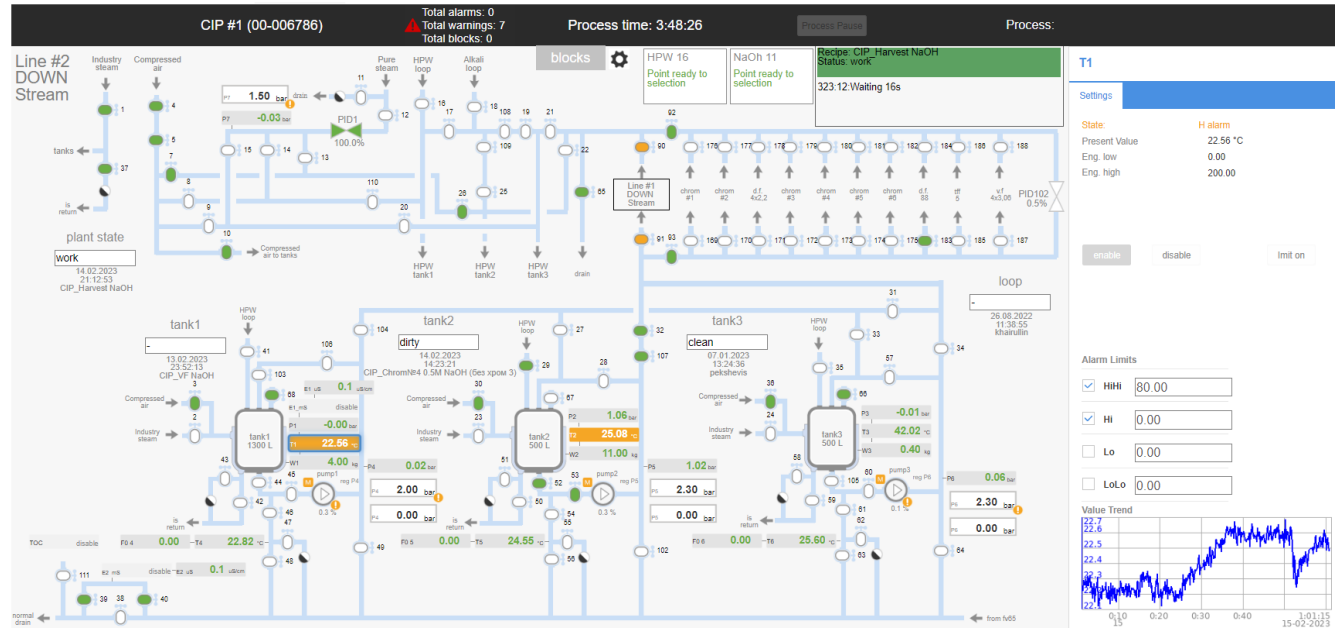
CIP #1 (00-006786)

Total alarms: 0
Total warnings: 7
Total blocks: 0

Process time: 3:48:26

Process Pause

Process:

Line #2 DOWN Stream

blocks

HPW 16
Point ready to selection

NaOh 11
Point ready to selection

Recipe: CIP_Harvest NaOH
Status: work

323:12:Waiting 16s

T1

Settings

State: H alarm
Present Value 22.56 °C
Eng. low 0.00
Eng. high 200.00

enable disable limit on

Alarm Limits

HiHi 80.00
Hi 0.00
Lo 0.00
LoLo 0.00

Value Trend

22.7
22.6
22.5
22.4
22.3
22.2
22.1

0:10 0:20 0:30 0:40 1:01:15
15 15-02-2023

Industry steam
Compressed air
Pure steam
HPW loop
Alkali loop
1 4 5 7 8 9 10 11 12 13 14 15 16 17 18 19 20 21 22 25 26 37 65 90 91 92 93 108 109 110
P7 1.50 bar
P7 -0.03 bar
drain
PID1 100.0%
tanks
is return
Compressed air to tanks
plant state
work
14.02.2023 21:12:53 CIP_Harvest NaOH
HPW tank1
HPW tank2
HPW tank3
drain
Line #1 DOWN Stream
176 177 178 179 180 181 182 184 186 188
chrom #1 chrom #2 d.f. 4x2,2 chrom #3 chrom #4 chrom #5 chrom #6 d.f. 88 tff 5 v.f 4x3,06
169 170 171 172 173 174 175 183 185 187
PID102 0.5%
loop
-
26.08.2022 11:38:55 khairullin

tank1
-
13.02.2023 23:52:13 CIP_VF NaOH
HPW loop
41 103 106 104 68
E1 uS 0.1 uS/cm
E1_mS disable
P1 -0.00 bar
T1 22.56 °C
W1 4.00 kg
tank1 1300 L
Compressed air 3
Industry steam 2
43 44 45 42 46 47 48 49
pump1 reg P4 0.3 %
P4 0.02 bar
P4 2.00 bar
P4 0.00 bar
is return
TOC disable
F0 4 0.00 T4 22.82 °C
111 112 39 38 40
E2 mS disable E2 uS 0.1 uS/cm
normal drain

tank2
dirty
14.02.2023 14:23:21 CIP_Chrom№4 0.5M NaOH (без хром 3)
HPW loop
27 29 30 23 67
P2 1.06 bar
T2 25.08 °C
W2 11.00 kg
tank2 500 L
Compressed air
Industry steam
51 52 53 50 54 55 56
pump2 reg P5 0.3 %
P5 1.02 bar
P5 2.30 bar
P5 0.00 bar
is return
F0 5 0.00 T5 24.55 °C
32 107 28 102

tank3
clean
07.01.2023 13:24:36 pekshevis
HPW loop
33 31 57 35 36 24 66 34
P3 -0.01 bar
T3 42.02 °C
W3 0.40 kg
tank3 500 L
Compressed air
Industry steam
58 60 105 59 61 62 63 64
pump3 reg P6 0.1 %
P6 0.06 bar
P6 2.30 bar
P6 0.00 bar
is return
F0 6 0.00 T6 25.60 °C
from fv65